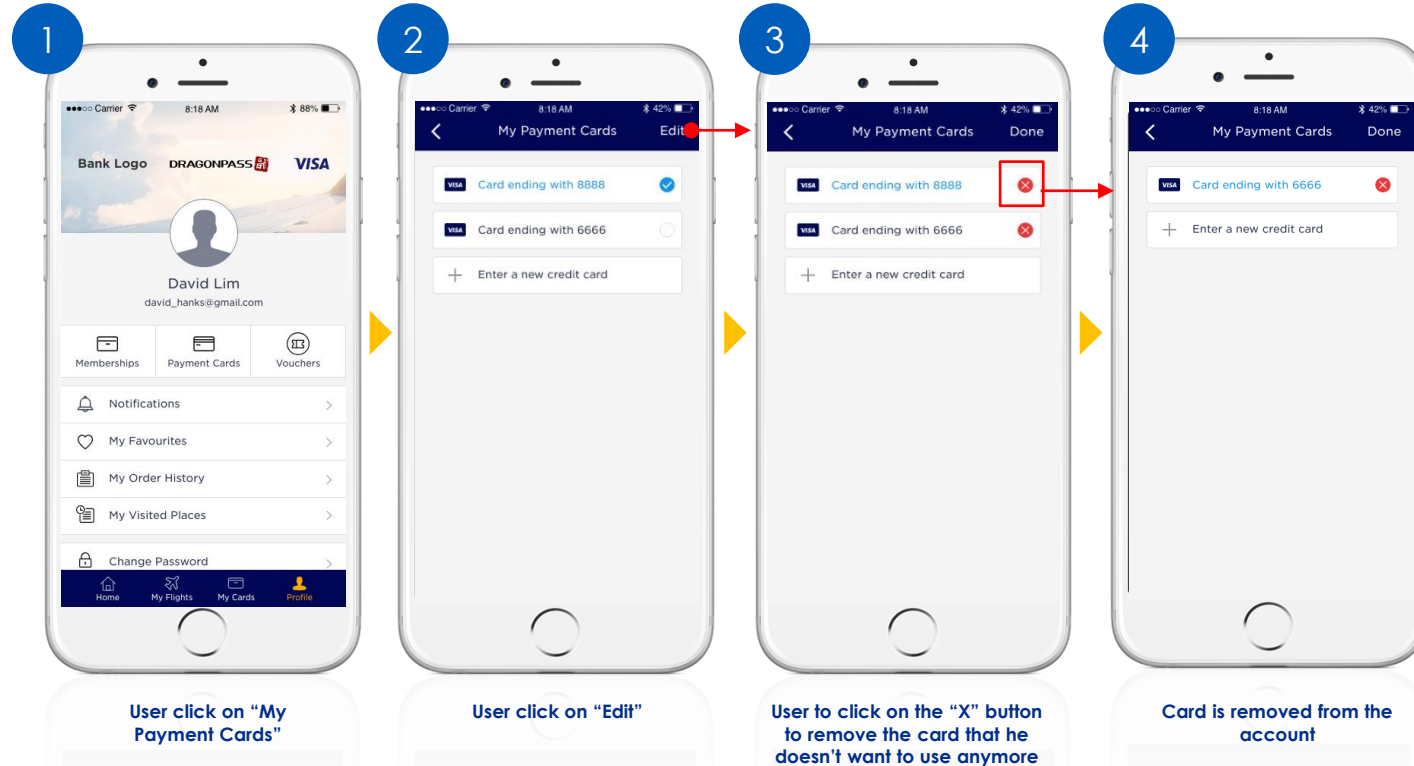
1

●●●○○ Carrier 8:18 AM 88%

Bank Logo DRAGONPASS VISA

David Lim
david_hanks@gmail.com

Memberships
Payment Cards
Vouchers

Notifications
My Favourites
My Order History
My Visited Places
Change Password

Home
My Flights
My Cards
Profile

User click on "My Payment Cards"

2

●●●○○ Carrier 8:18 AM 42%

My Payment Cards Edit

VISA Card ending with 8888
VISA Card ending with 6666
Enter a new credit card

User click on "Edit"

3

●●●○○ Carrier 8:18 AM 42%

My Payment Cards Done

VISA Card ending with 8888
VISA Card ending with 6666
Enter a new credit card

User to click on the "X" button to remove the card that he doesn't want to use anymore

4

●●●○○ Carrier 8:18 AM 42%

My Payment Cards Done

VISA Card ending with 6666
Enter a new credit card

Card is removed from the account